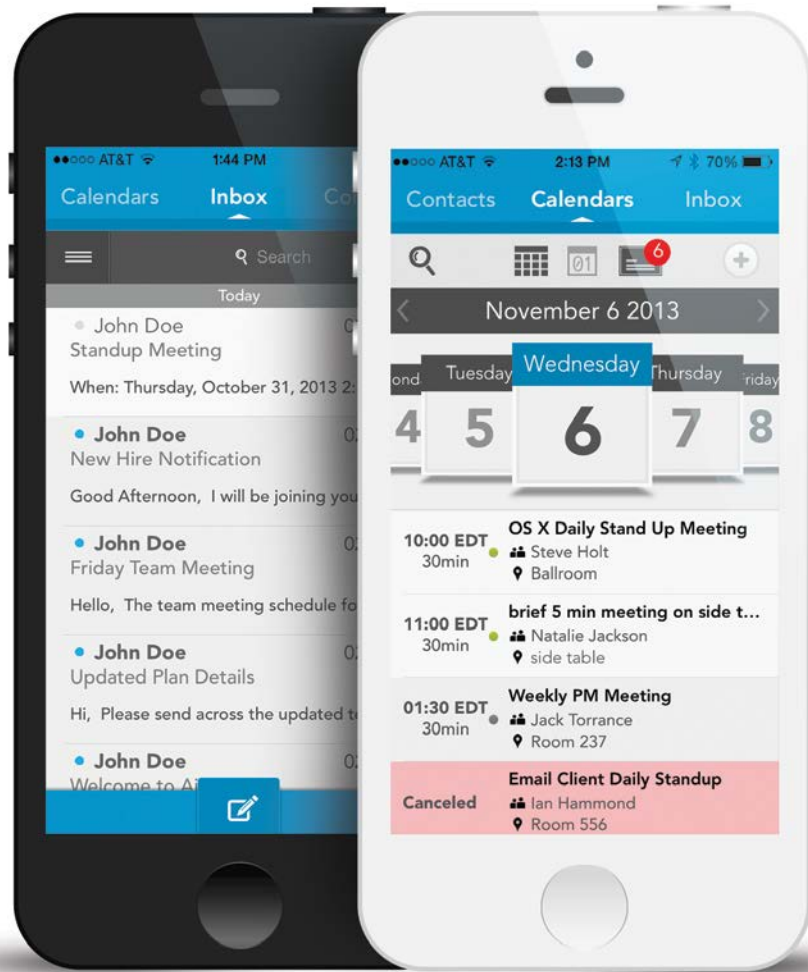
AT&T 1:44 PM

Calendars Inbox Co

Search

Today

John Doe 0
Standup Meeting
When: Thursday, October 31, 2013 2

John Doe 0
New Hire Notification
Good Afternoon, I will be joining you

John Doe 0
Friday Team Meeting
Hello, The team meeting schedule fo

John Doe 0
Updated Plan Details
Hi, Please send across the updated t

John Doe 0
Welcome to Ai

AT&T 2:13 PM 70%

Contacts Calendars Inbox

01 6

November 6 2013

onday Tuesday Wednesday Thursday Friday
4 5 6 7 8

10:00 EDT 30min
OS X Daily Stand Up Meeting
Steve Holt
Ballroom

11:00 EDT 30min
brief 5 min meeting on side t...
Natalie Jackson
side table

01:30 EDT 30min
Weekly PM Meeting
Jack Torrance
Room 237

Canceled
Email Client Daily Standup
Ian Hammond
Room 556